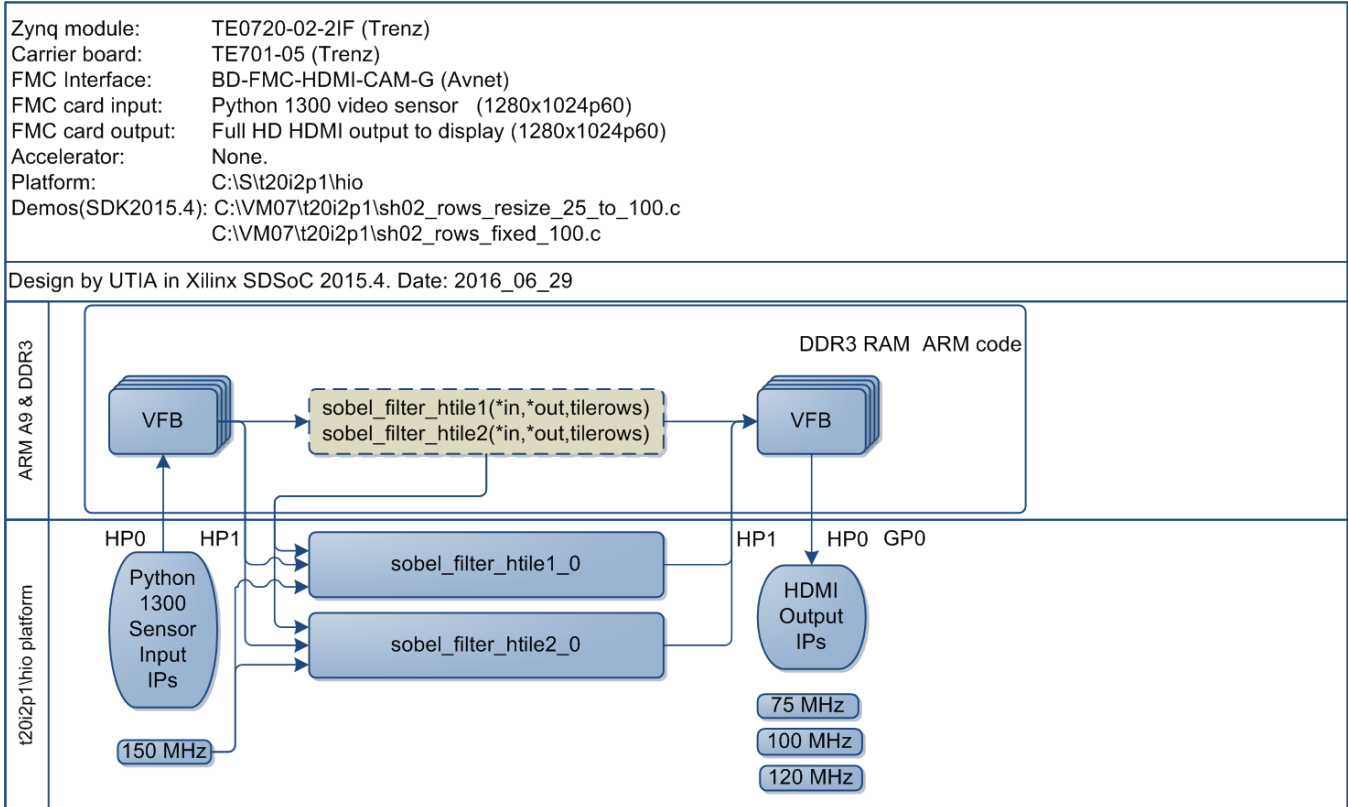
Zynq module: TE0720-02-2IF (Trenz)
Carrier board: TE701-05 (Trenz)
FMC Interface: BD-FMC-HDMI-CAM-G (Avnet)
FMC card input: Python 1300 video sensor (1280x1024p60)
FMC card output: Full HD HDMI output to display (1280x1024p60)
Accelerator: None.
Platform: C:\S\t20i2p1\hio
Demos(SDK2015.4): C:\VM07\t20i2p1\sh02_rows_resize_25_to_100.c
C:\VM07\t20i2p1\sh02_rows_fixed_100.c

Design by UTIA in Xilinx SDSoC 2015.4. Date: 2016_06_29

ARM A9 & DDR3

DDR3 RAM ARM code

VFB

sobel_filter_htile1(*in,*out,tilerows)
sobel_filter_htile2(*in,*out,tilerows)

VFB

t20i2p1\hio platform

HP0 HP1

HP1 HP0 GP0

Python 1300 Sensor Input IPs

sobel_filter_htile1_0

sobel_filter_htile2_0

HDMI Output IPs

75 MHz

100 MHz

120 MHz

150 MHz